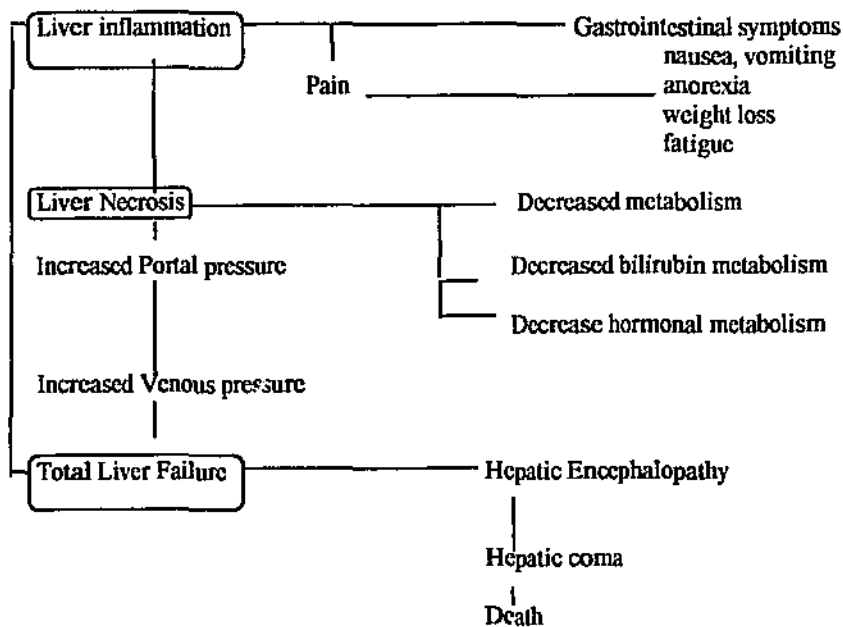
Liver inflammation

Gastrointestinal symptoms
nausea, vomiting
anorexia
weight loss
fatigue

Pain

Liver Necrosis

Decreased metabolism

Increased Portal pressure

Decreased bilirubin metabolism

Decrease hormonal metabolism

Increased Venous pressure

Total Liver Failure

Hepatic Encephalopathy

Hepatic coma

Death